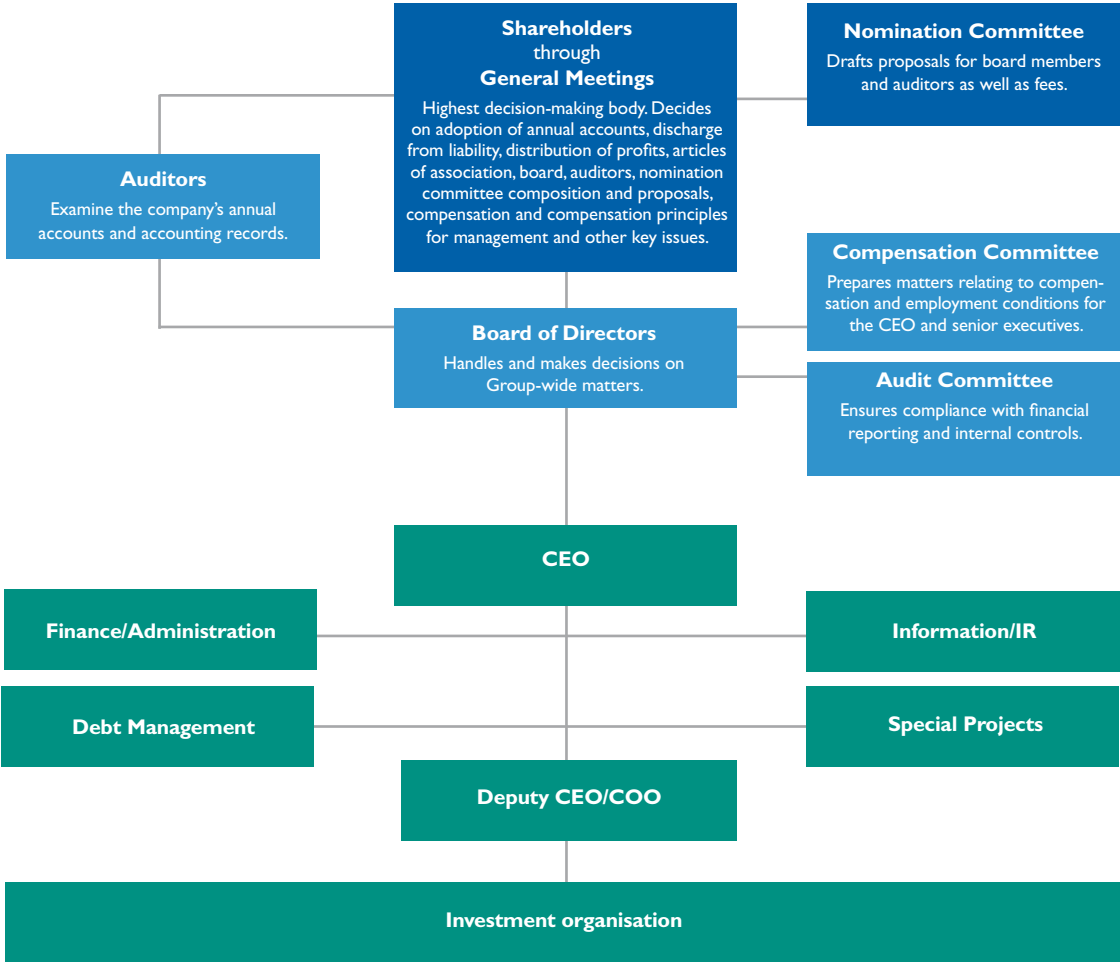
Shareholders
through
General Meetings
Highest decision-making body. Decides on adoption of annual accounts, discharge from liability, distribution of profits, articles of association, board, auditors, nomination committee composition and proposals, compensation and compensation principles for management and other key issues.

Nomination Committee
Drafts proposals for board members and auditors as well as fees.

Auditors
Examine the company's annual accounts and accounting records.

Compensation Committee
Prepares matters relating to compensation and employment conditions for the CEO and senior executives.

Board of Directors
Handles and makes decisions on Group-wide matters.

Audit Committee
Ensures compliance with financial reporting and internal controls.

CEO

Finance/Administration

Information/IR

Debt Management

Special Projects

Deputy CEO/COO

Investment organisation